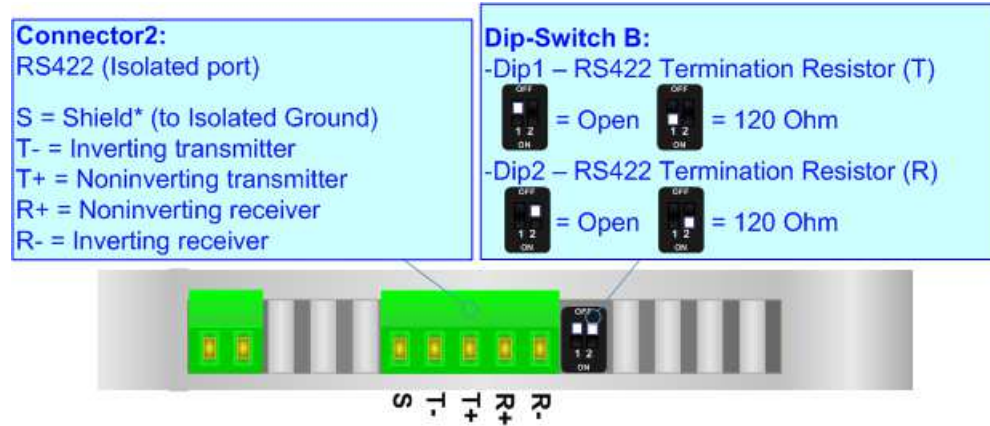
Connector2:
RS422 (Isolated port)

S = Shield* (to Isolated Ground)
T- = Inverting transmitter
T+ = Noninverting transmitter
R+ = Noninverting receiver
R- = Inverting receiver

Dip-Switch B:
-Dip1 – RS422 Termination Resistor (T)
OFF 1 2 ON = Open OFF 1 2 ON = 120 Ohm
-Dip2 – RS422 Termination Resistor (R)
OFF 1 2 ON = Open OFF 1 2 ON = 120 Ohm

OFF 1 2 ON

S T- T+ R+ R-